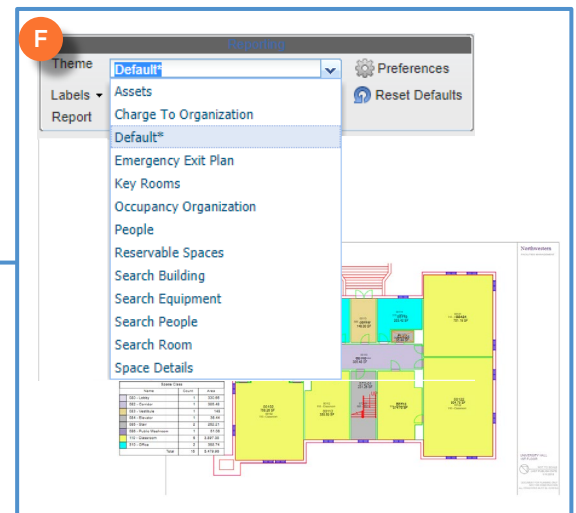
F

Reporting

Theme

Default*

Preferences

Labels

Reset Defaults

Report

Assets
Charge To Organization
Default*
Emergency Exit Plan
Key Rooms
Occupancy Organization
People
Reservable Spaces
Search Building
Search Equipment
Search People
Search Room
Space Details

Northwestern

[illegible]